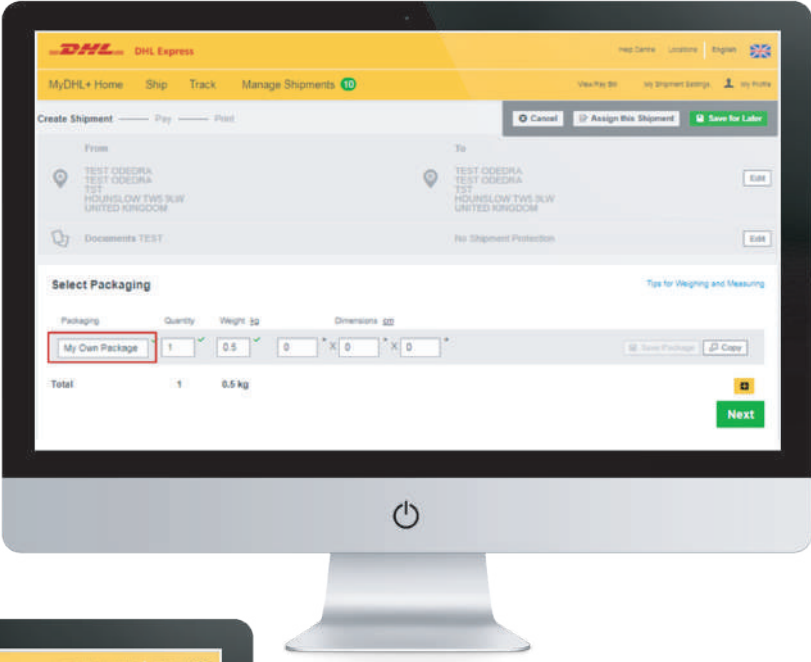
DHL DHL Express

Help Centre Locations English

MyDHL+ Home Ship Track Manage Shipments 10

View/Pay Bill My Shipment Settings My Profile

Create Shipment — Pay — Print

Cancel Assign this Shipment Save for Later

From

TEST ODEDRA
TEST ODEDRA
TST
HOUNSLOW TW5 9LW
UNITED KINGDOM

To

TEST ODEDRA
TEST ODEDRA
TST
HOUNSLOW TW5 9LW
UNITED KINGDOM

Edit

Documents TEST

No Shipment Protection

Edit

Select Packaging

Tips for Weighing and Measuring

Packaging Quantity Weight kg Dimensions cm

My Own Package 1 0.5 0 X 0 X 0

Save Package Copy

Total 1 0.5 kg

Next